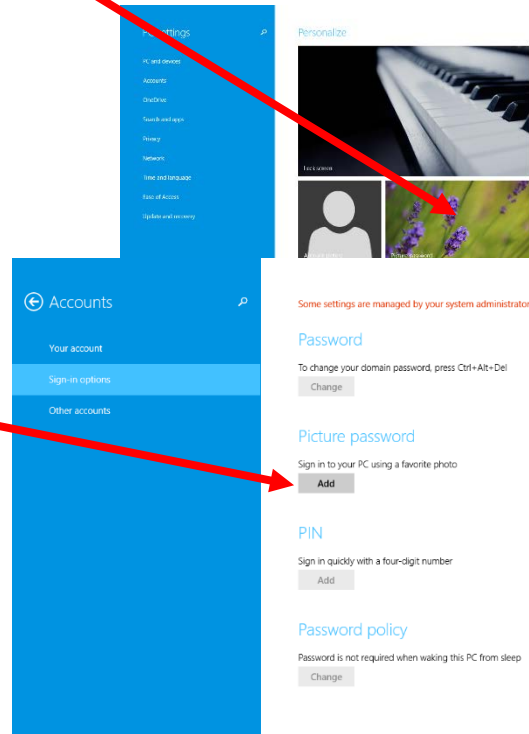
PC settings

PC and devices
Accounts
OneDrive
Search and apps
Privacy
Network
Time and language
Ease of Access
Update and recovery

Personalize

Lock screen

Account picture
Picture password

Accounts

Your account
Sign-in options
Other accounts

Some settings are managed by your system administrator

Password

To change your domain password, press Ctrl+Alt+Del

Change

Picture password

Sign in to your PC using a favorite photo

Add

PIN

Sign in quickly with a four-digit number

Add

Password policy

Password is not required when waking this PC from sleep

Change